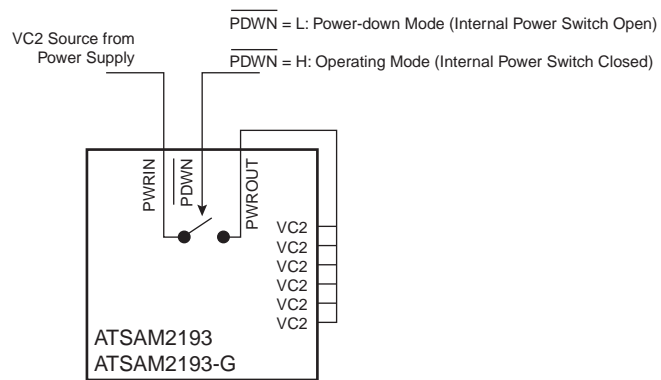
$\overline{PDWN}$ = L: Power-down Mode (Internal Power Switch Open)

VC2 Source from Power Supply

$\overline{PDWN}$ = H: Operating Mode (Internal Power Switch Closed)

PWRIN

$\overline{PDWN}$

PWROUT

VC2
VC2
VC2
VC2
VC2
VC2

ATSAM2193
ATSAM2193-G